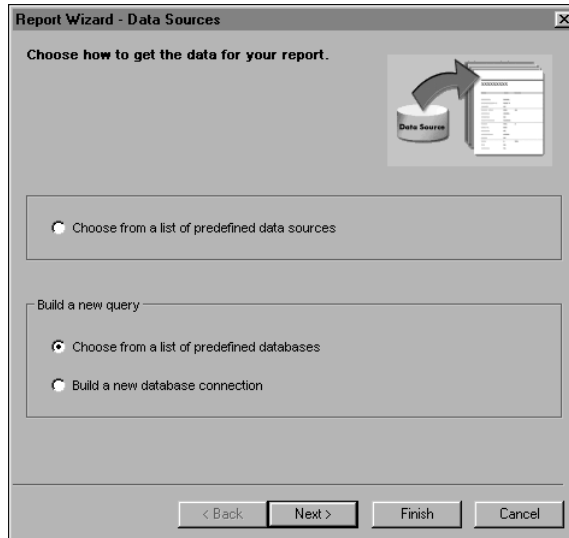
Report Wizard - Data Sources

Choose how to get the data for your report.

Data Source

XXXXXXXXX

Choose from a list of predefined data sources

Build a new query

Choose from a list of predefined databases

Build a new database connection

< Back

Next >

Finish

Cancel